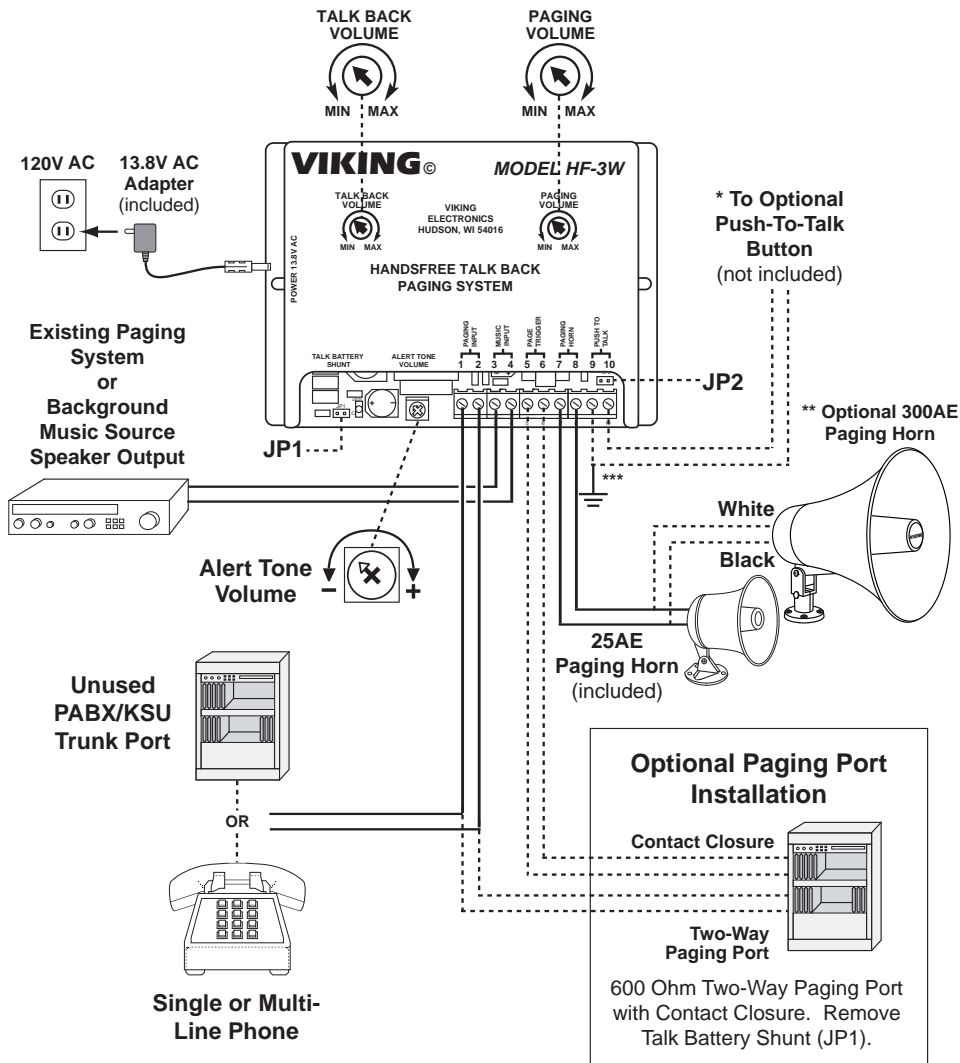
TALK BACK VOLUME

MIN MAX

PAGING VOLUME

MIN MAX

120V AC

13.8V AC Adapter (included)

VIKING©

MODEL HF-3W

POWER 13.8V AC

TALK BACK VOLUME

MIN MAX

VIKING ELECTRONICS HUDSON, WI 54016

PAGING VOLUME

MIN MAX

HANDSFREE TALK BACK PAGING SYSTEM

* To Optional Push-To-Talk Button (not included)

Existing Paging System or Background Music Source Speaker Output

TALK BATTERY SHUNT

ALERT TONE VOLUME

PAGING INPUT

MUSIC INPUT

PAGE TRIGGER

PAGING HORN

PUSH TO TALK

1 2 3 4 5 6 7 8 9 10

JP2

JP1

** Optional 300AE Paging Horn

***

White

Black

Alert Tone Volume

− +

25AE Paging Horn (included)

Unused PABX/KSU Trunk Port

OR

Optional Paging Port Installation

Contact Closure

Two-Way Paging Port

600 Ohm Two-Way Paging Port with Contact Closure. Remove Talk Battery Shunt (JP1).

Single or Multi-Line Phone